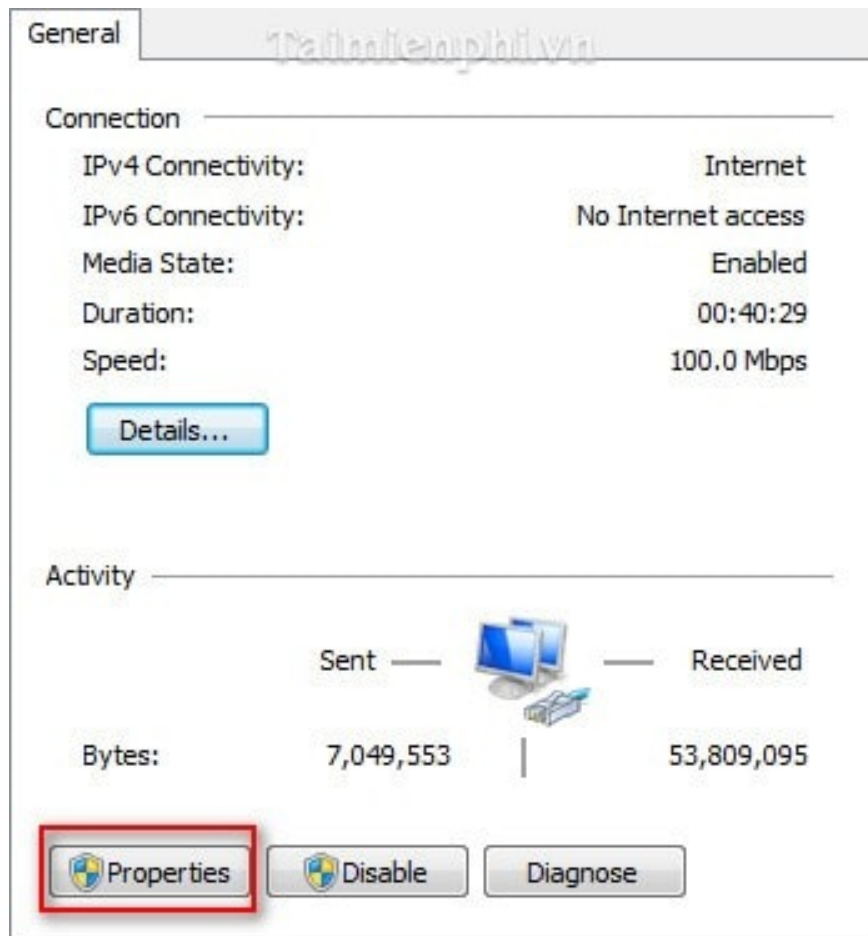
General

Taimienphi.vn

Connection

| | |
|---|---|
| IPv4 Connectivity: | Internet |
| IPv6 Connectivity: | No Internet access |
| Media State: | Enabled |
| Duration: | 00:40:29 |
| Speed: | 100.0 Mbps |

Details...

Activity

Sent — — Received

Bytes: 7,049,553 | 53,809,095

Properties Disable Diagnose